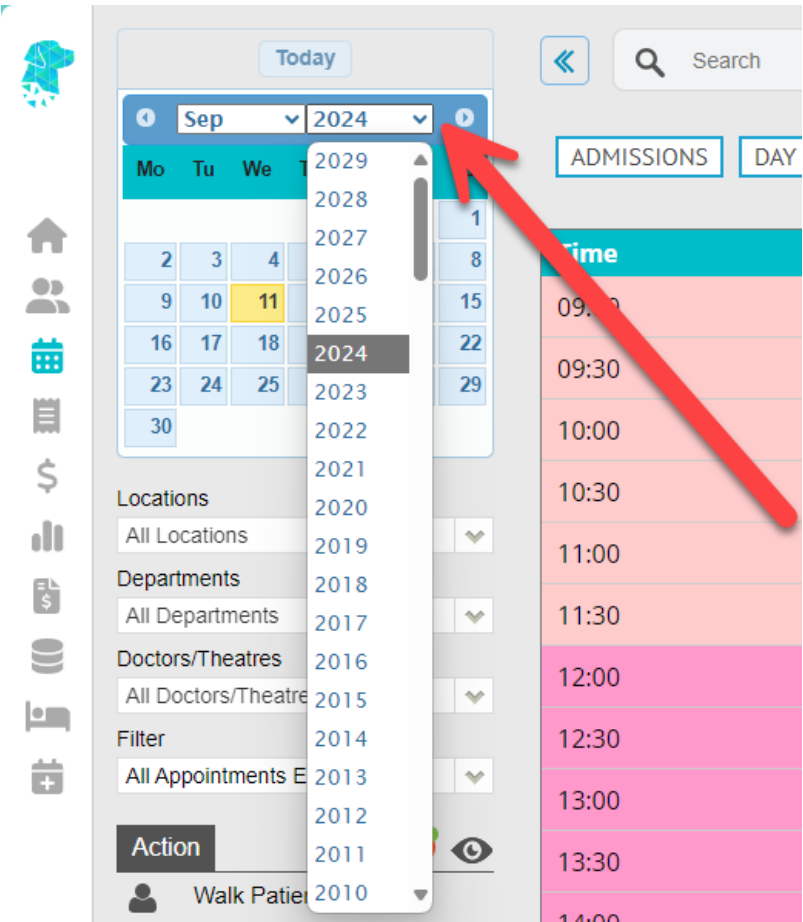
Today

Sep 2024

Mo Tu We T

| | | | |
|---|---|---|---|
| | | | 1 |
| 2 | 3 | 4 | 8 |
| 9 | 10 | 11 | 15 |
| 16 | 17 | 18 | 22 |
| 23 | 24 | 25 | 29 |
| 30 | | | |

2029
2028
2027
2026
2025
2024
2023
2022
2021
2020
2019
2018
2017
2016
2015
2014
2013
2012
2011
2010

Locations
All Locations
Departments
All Departments
Doctors/Theatres
All Doctors/Theatre
Filter
All Appointments E

Action
Walk Patie

Search

ADMISSIONS DAY

Time
09:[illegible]
09:30
10:00
10:30
11:00
11:30
12:00
12:30
13:00
13:30
14:00